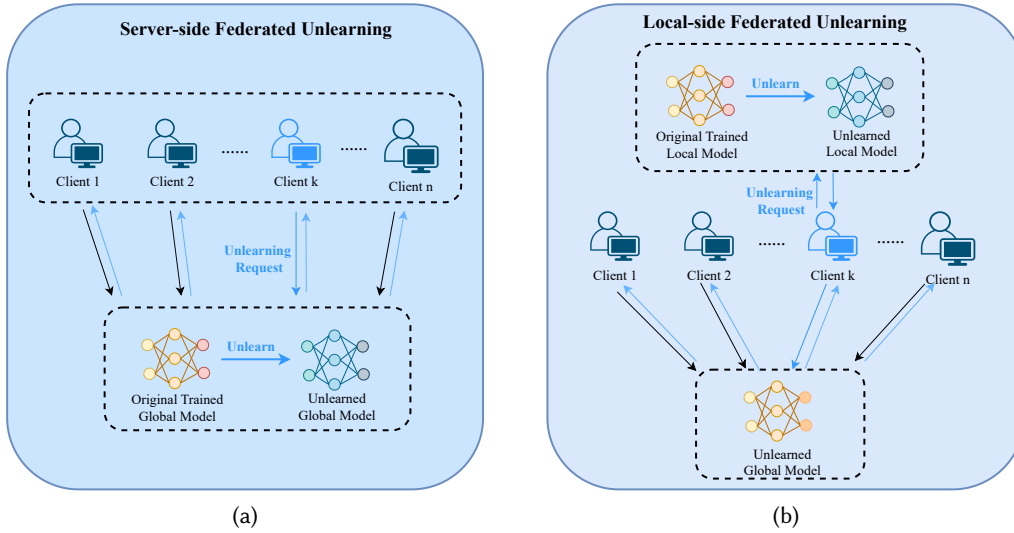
Server-side Federated Unlearning

Client 1

Client 2

......

Client k

......

Client n

Unlearning Request

Unlearn

Original Trained Global Model

Unlearned Global Model

(a)

Local-side Federated Unlearning

Unlearn

Original Trained Local Model

Unlearned Local Model

Unlearning Request

Client 1

Client 2

......

Client k

......

Client n

Unlearned Global Model

(b)